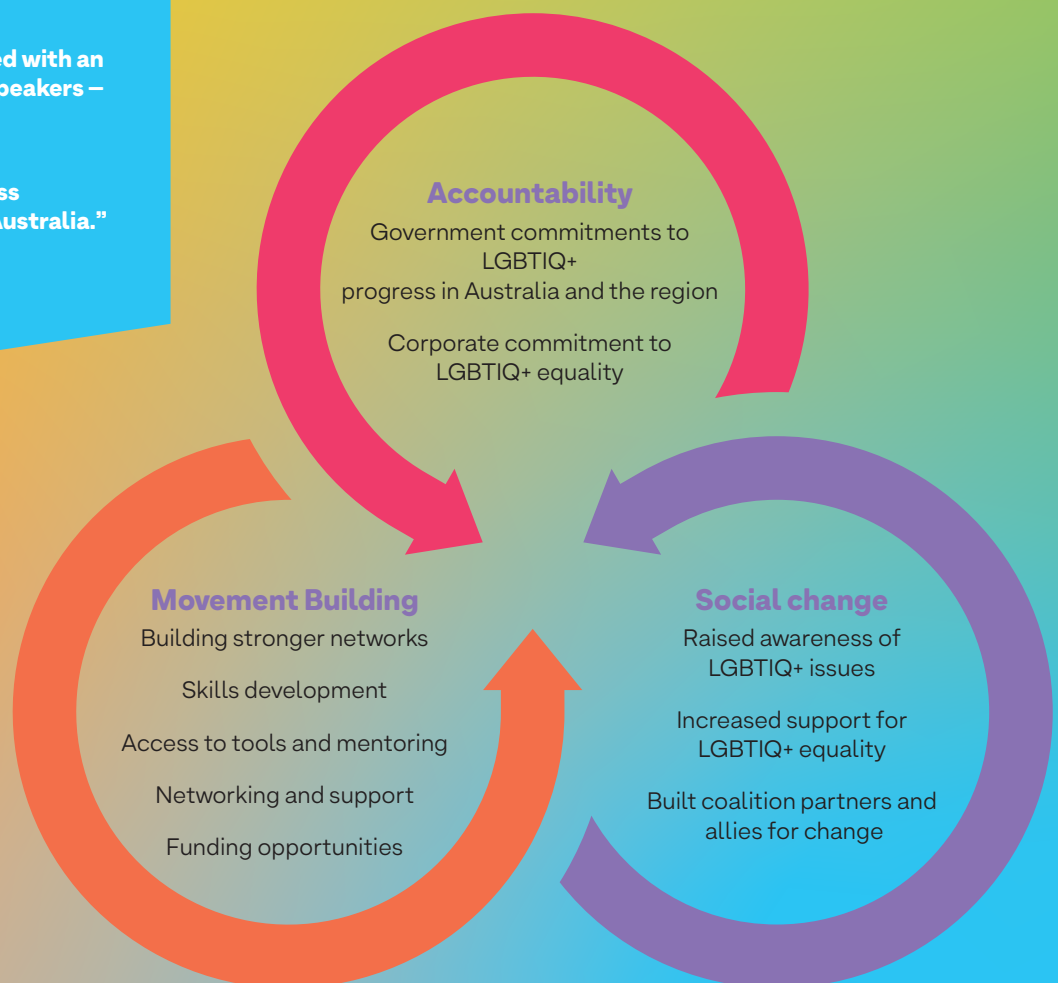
ed with an
peakers –

ss
ustralia."

Accountability
Government commitments to LGBTIQ+ progress in Australia and the region

Corporate commitment to LGBTIQ+ equality

Movement Building
Building stronger networks

Skills development

Access to tools and mentoring

Networking and support

Funding opportunities

Social change
Raised awareness of LGBTIQ+ issues

Increased support for LGBTIQ+ equality

Built coalition partners and allies for change